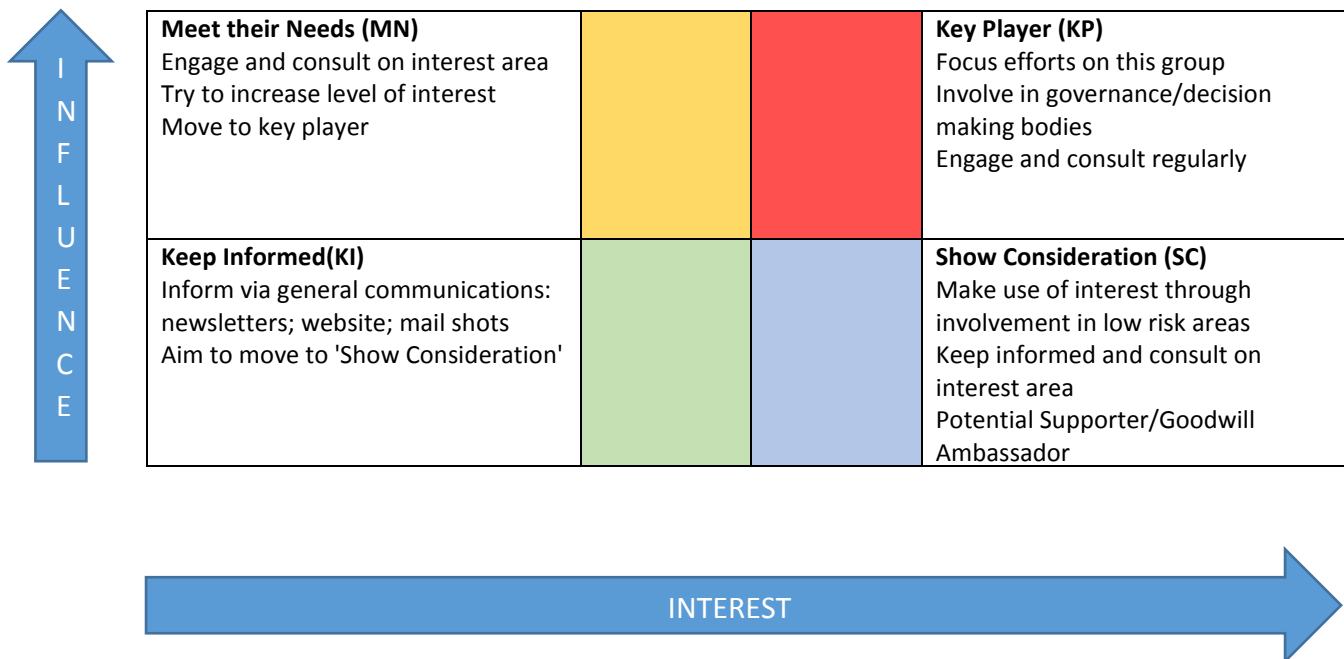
INFLUENCE

| **Meet their Needs (MN)**<br>Engage and consult on interest area<br>Try to increase level of interest<br>Move to key player | | | **Key Player (KP)**<br>Focus efforts on this group<br>Involve in governance/decision making bodies<br>Engage and consult regularly |
|---|---|---|---|
| **Keep Informed(KI)**<br>Inform via general communications: newsletters; website; mail shots<br>Aim to move to 'Show Consideration' | | | **Show Consideration (SC)**<br>Make use of interest through involvement in low risk areas<br>Keep informed and consult on interest area<br>Potential Supporter/Goodwill Ambassador |

INTEREST